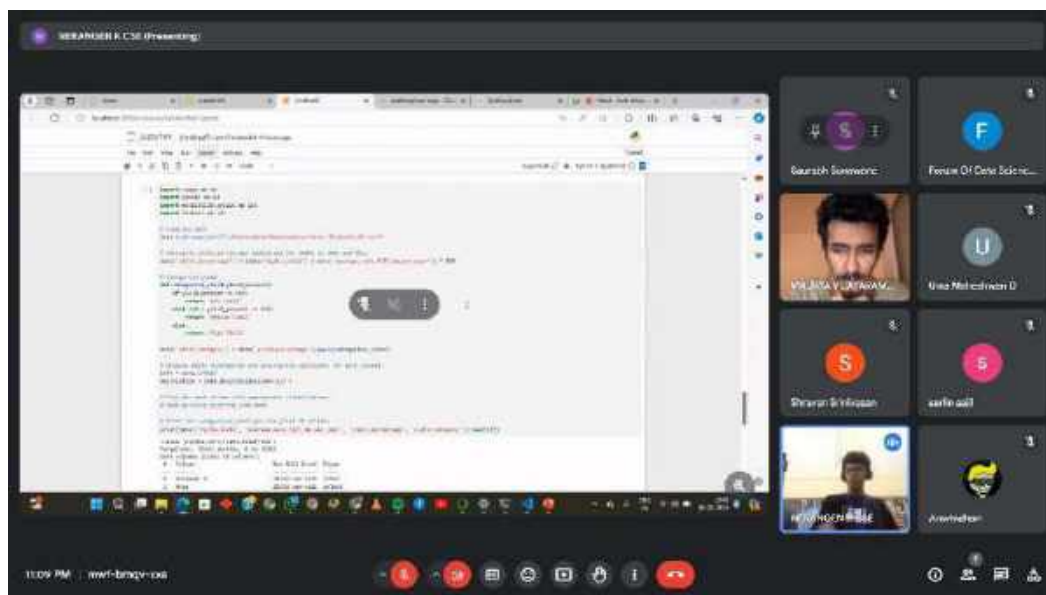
NERANGEN K CSE (Presenting)

jupyter

import numpy as np
import pandas as pd
import matplotlib.pyplot as plt
import seaborn as sns

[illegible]

Gaurach Sonewane

Forum Of Data Scienc...

F

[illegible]

U

Uma Maheshwari D

S

Shravan Srinivasan

S

sarin aali

NERANGEN K CSE

Anonymous

11:09 PM | mwf-bmqv-cxa